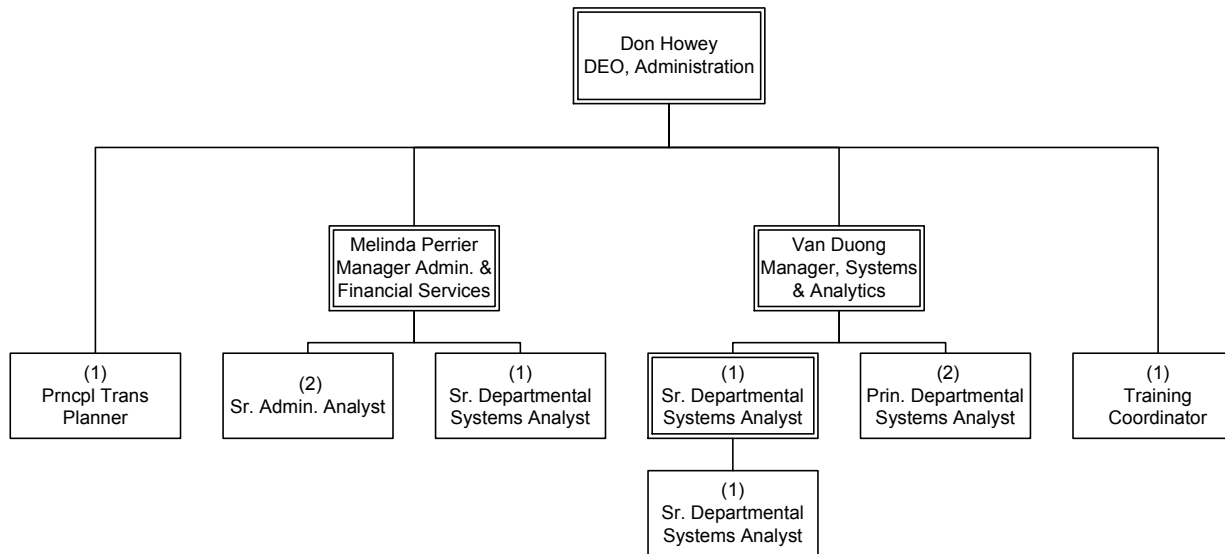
Don Howey
DEO, Administration

Melinda Perrier
Manager Admin. &
Financial Services

Van Duong
Manager, Systems
& Analytics

(1)
Prncpl Trans
Planner

(2)
Sr. Admin. Analyst

(1)
Sr. Departmental
Systems Analyst

(1)
Sr. Departmental
Systems Analyst

(2)
Prin. Departmental
Systems Analyst

(1)
Training
Coordinator

(1)
Sr. Departmental
Systems Analyst